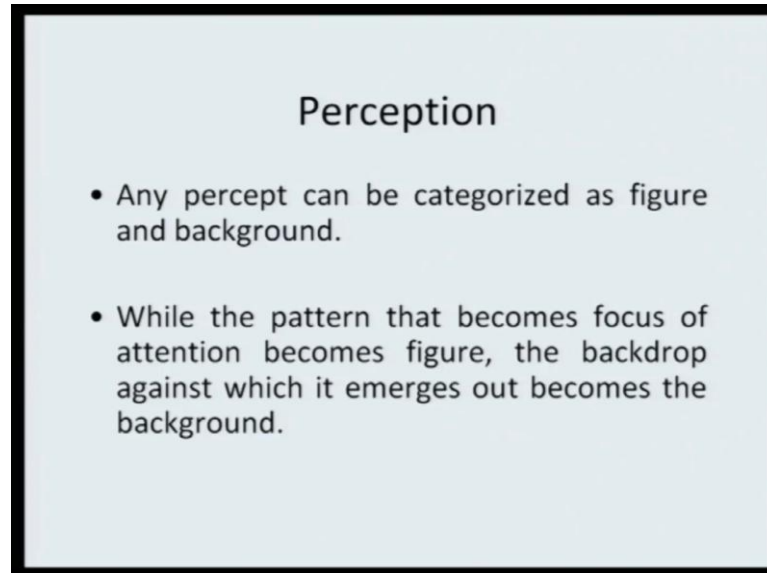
Perception

• Any percept can be categorized as figure and background.

• While the pattern that becomes focus of attention becomes figure, the backdrop against which it emerges out becomes the background.